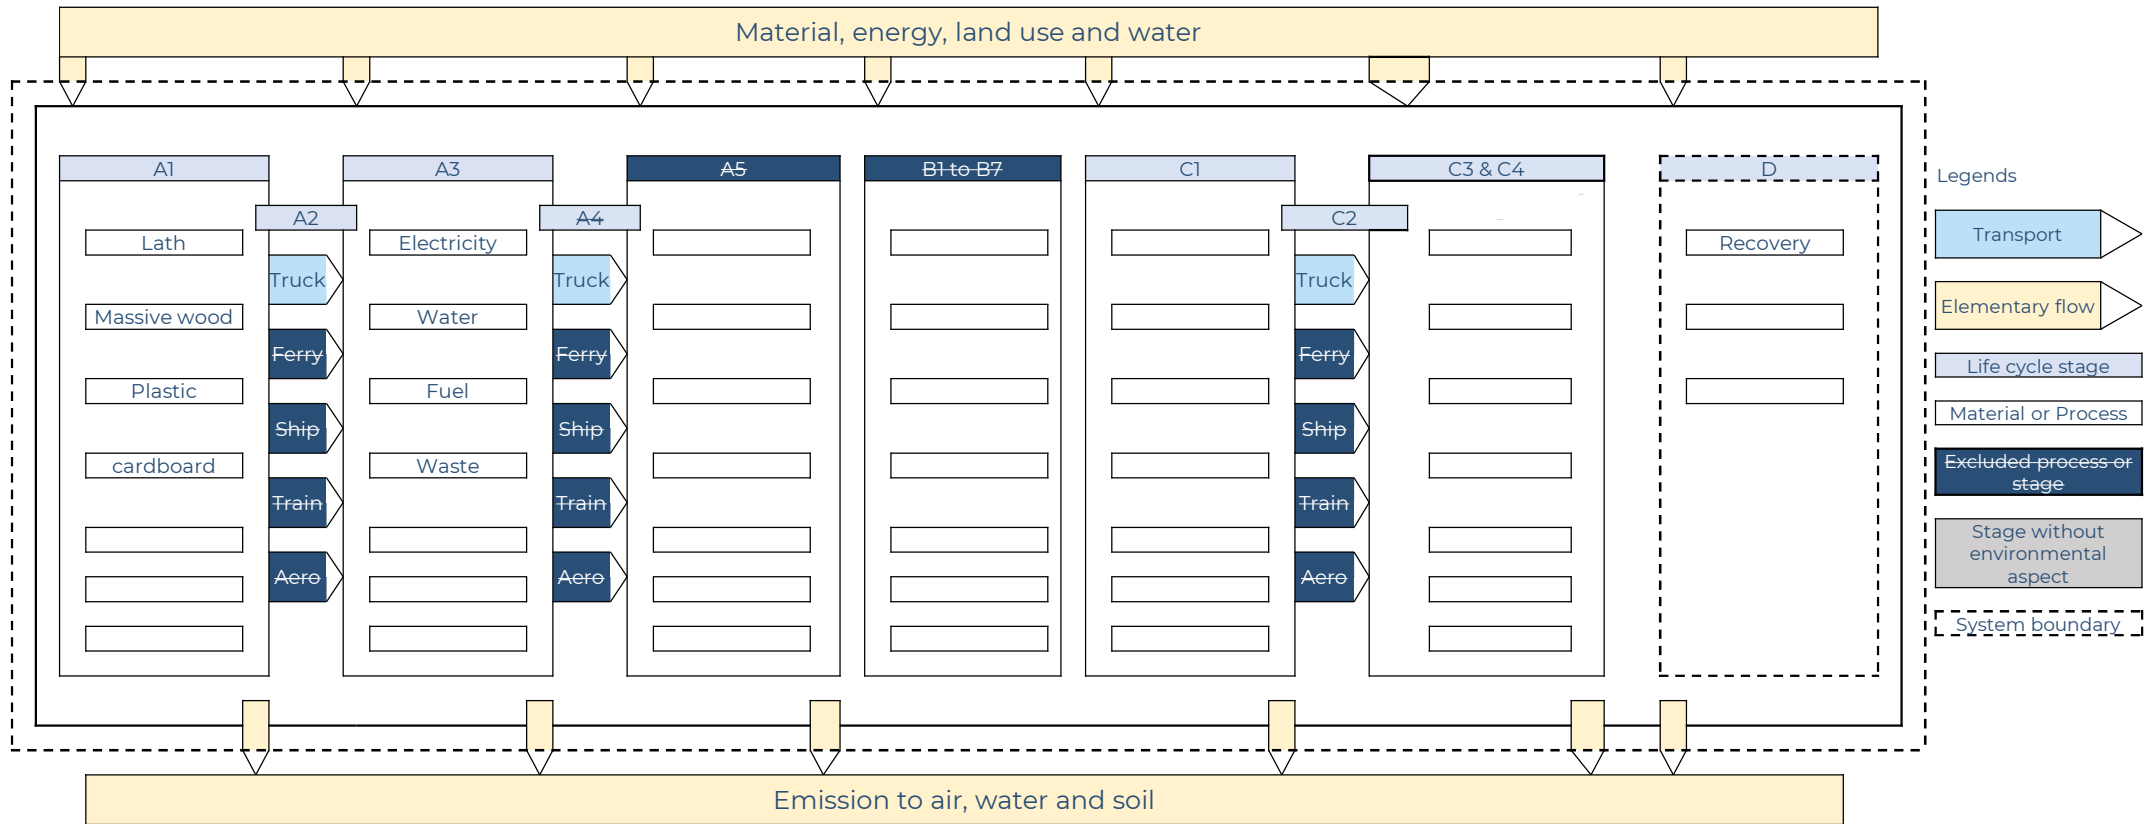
Material, energy, land use and water

A1

Lath

Massive wood

Plastic

cardboard

A2

Truck

Ferry

Ship

Train

Aero

A3

Electricity

Water

Fuel

Waste

A4

Truck

Ferry

Ship

Train

Aero

A5

B1 to B7

C1

C2

Truck

Ferry

Ship

Train

Aero

C3 & C4

D

Recovery

Legends

Transport

Elementary flow

Life cycle stage

Material or Process

Excluded process or stage

Stage without environmental aspect

System boundary

Emission to air, water and soil